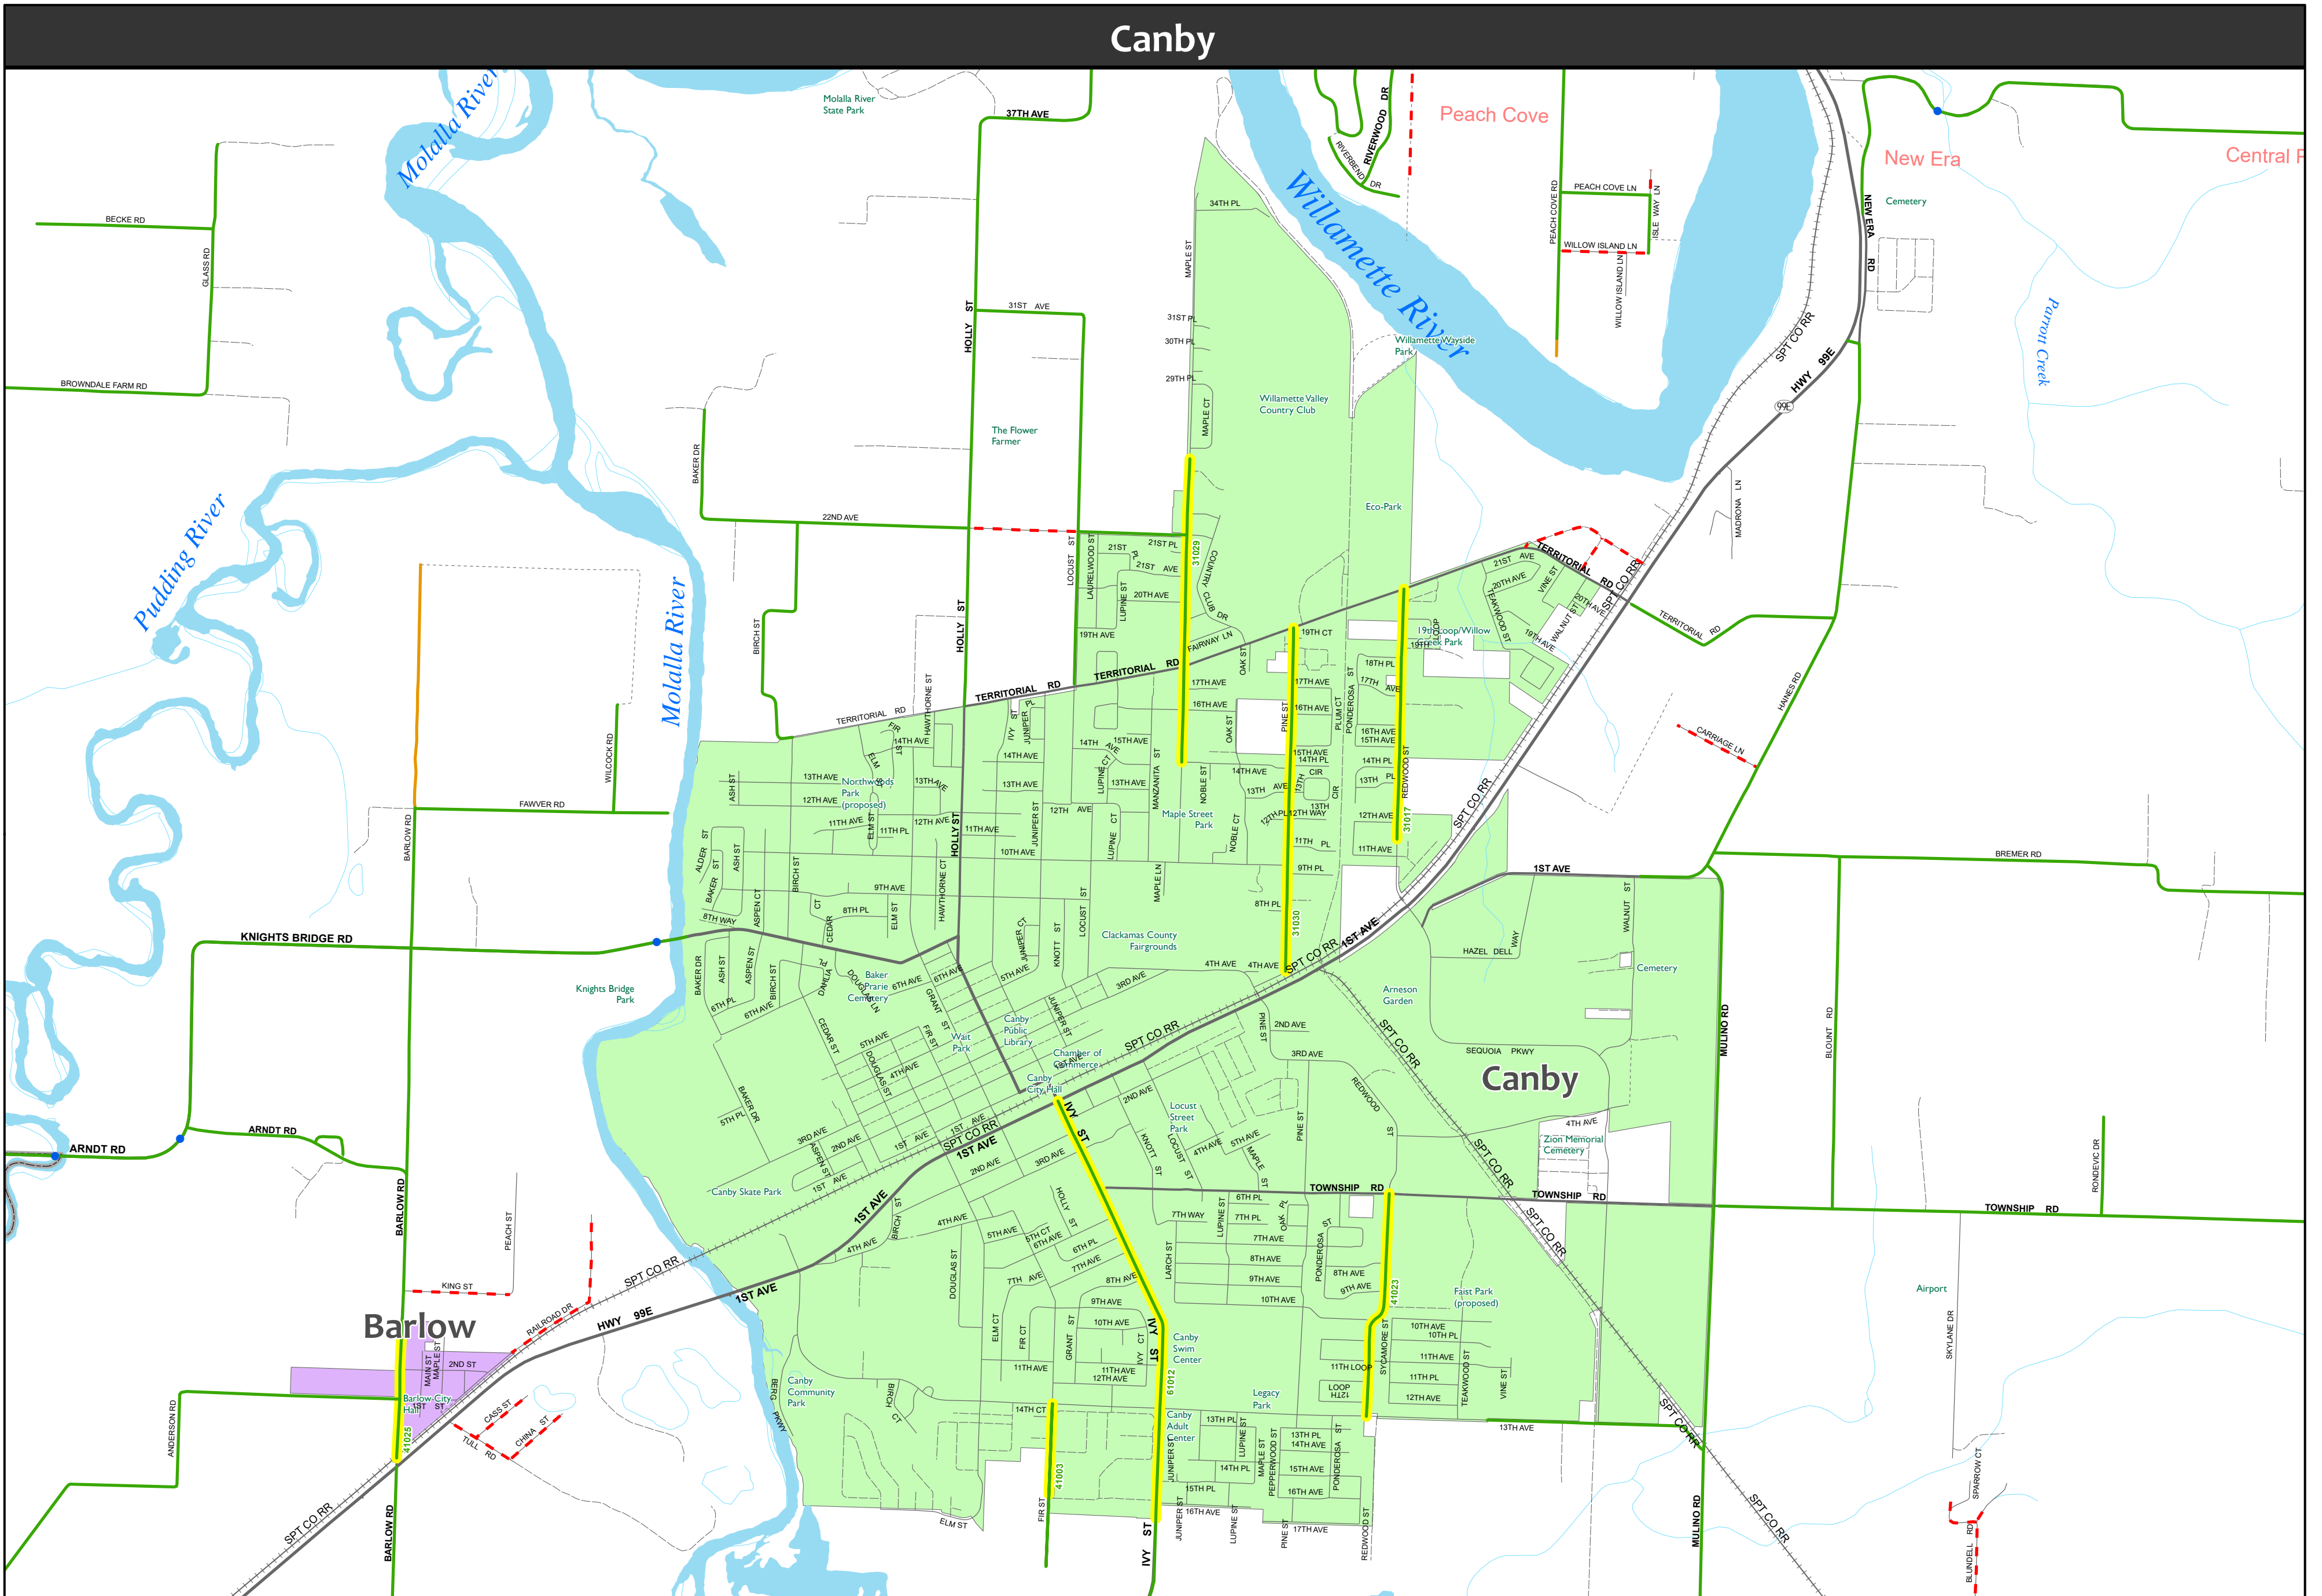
Canby

Molalla River
Molalla River State Park
37TH AVE
Peach Cove
New Era
Central P
Cemetery
Willamette River
RIVERWOOD DR
RIVERBEND DR
PEACH COVE LN
PEACH COVE RD
ISLE WAY LN
WILLOW ISLAND LN
NEW ERA RD
34TH PL
MAPLE ST
BECKE RD
GLASS RD
BROWNDALE FARM RD
31ST AVE
HOLLY ST
31ST PL
30TH PL
29TH PL
Willamette Wayside Park
Willamette Valley Country Club
SPT CO RR
HWY 99E
Parrott Creek
The Flower Farmer
BAKER DR
MAPLE CT
Pudding River
Molalla River
22ND AVE
Eco-Park
MADRONA LN
LOCUST ST
LAURELWOOD ST
21ST PL
21ST AVE
31029
COUNTRY CLUB DR
LUPINE ST
20TH AVE
19TH AVE
FAIRWAY LN
21ST AVE
TERRITORIAL RD
20TH AVE
VINE ST
TEAKWOOD ST
WALNUT ST
20TH AVE
19TH Loop/Willow Creek Park
19TH AVE
19TH CT
OAK ST
18TH PL
17TH AVE
HAINES RD
BIRCH ST
HOLLY ST
TERRITORIAL RD
TERRITORIAL RD
CARRIAGE LN
17TH AVE
16TH AVE
17TH AVE
16TH AVE
PONDEROSA ST
PLUM CT
16TH AVE
15TH AVE
TERRITORIAL RD
HAWTHORNE ST
FIR ST
14TH AVE
IVY ST
JUNIPER PL
14TH AVE
15TH AVE
PINE ST
14TH AVE
15TH AVE
14TH PL
14TH PL
ELM
13TH AVE
13TH AVE
13TH AVE
13TH AVE
CIR
13TH PL
13TH
Northwoods Park (proposed)
ASH ST
12TH AVE
11TH AVE
11TH PL
12TH AVE
11TH AVE
12TH AVE
MANZANITA ST
NOBLE ST
Maple Street Park
NOBLE CT
12TH PL
12TH WAY
12TH AVE
11TH AVE
31017
REDWOOD ST
SPT CO RR
WILCOCK RD
FAWVER RD
BARLOW RD
ALDER ST
ASH ST
BAKER ST
10TH AVE
JUNIPER ST
LUPINE CT
MAPLE LN
11TH PL
9TH PL
1ST AVE
BREMER RD
8TH WAY
ASPEN CT
BIRCH ST
9TH AVE
8TH PL
ELM ST
HAWTHORNE CT
LOCUST ST
8TH PL
WALNUT ST
KNIGHTS BRIDGE RD
CEDAR
Clackamas County Fairgrounds
31030
JUNIPER CT
KNOTT ST
HAZEL DELL WAY
Cemetery
Knights Bridge Park
BAKER DR
ASH ST
ASPEN ST
6TH PL
BIRCH ST
6TH AVE
DAHLIA
Baker Prairie Cemetery
6TH AVE
5TH AVE
4TH AVE
4TH AVE
3RD AVE
SPT CO RR
1ST AVE
Arneson Garden
GRANT ST
Canby Public Library
JUNIPER ST
2ND AVE
SPT CO RR
MULINO RD
BLOUNT RD
CEDAR ST
Wait Park
FIR ST
5TH AVE
DOUGLAS ST
4TH AVE
Chamber of Commerce
SPT CO RR
3RD AVE
SEQUOIA PKWY
Canby
BAKER DR
5TH PL
3RD AVE
2ND AVE
Canby City Hall
IVY ST
2ND AVE
Locust Street Park
REDWOOD
1ST AVE
SPT CO RR
1ST AVE
ASPEN ST
1ST AVE
2ND AVE
3RD AVE
KNOTT ST
LOCUST ST
4TH AVE
5TH AVE
MAPLE ST
PINE ST
ST
4TH AVE
Zion Memorial Cemetery
SPT CO RR
ARNDT RD
ARNDT RD
Canby Skate Park
TOWNSHIP RD
TOWNSHIP RD
TOWNSHIP RD
RONDEVIC DR
1ST AVE
BIRCH ST
4TH AVE
5TH AVE
5TH CT
6TH AVE
HOLLY ST
6TH PL
7TH AVE
7TH WAY
LARCH ST
LUPINE ST
6TH PL
7TH PL
OAK PL
7TH AVE
8TH AVE
9TH AVE
10TH AVE
PONDEROSA ST
8TH AVE
9TH AVE
41023
SPT CO RR
BARLOW RD
PEACH ST
4TH AVE
DOUGLAS ST
7TH AVE
8TH AVE
KING ST
SPT CO RR
RAILROAD DR
HWY 99E
1ST AVE
Faist Park (proposed)
Airport
Barlow
ELM CT
FIR CT
GRANT ST
9TH AVE
10TH AVE
IVY CT
IVY ST
Canby Swim Center
SYCAMORE ST
10TH AVE
10TH PL
11TH AVE
TEAKWOOD ST
SKYLANE DR
MAIN ST
MAPLE ST
2ND ST
Barlow City Hall
1ST ST
CASS ST
CHINA ST
TULL RD
41025
ANDERSON RD
Canby Community Park
BIRCH CT
BERG PKWY
11TH AVE
11TH AVE
12TH AVE
61012
11TH LOOP
12TH LOOP
Legacy Park
11TH PL
12TH AVE
VINE ST
14TH CT
41003
Canby Adult Center
13TH PL
LUPINE ST
MAPLE ST
PEPPERWOOD ST
13TH PL
14TH AVE
PONDEROSA ST
14TH PL
15TH AVE
16TH AVE
15TH PL
16TH AVE
13TH AVE
SPT CO RR
SPARROW CT
SPT CO RR
SPT CO RR
FIR ST
ELM ST
IVY ST
JUNIPER ST
LUPINE ST
PINE ST
17TH AVE
REDWOOD ST
MULINO RD
BLUNDELL RD